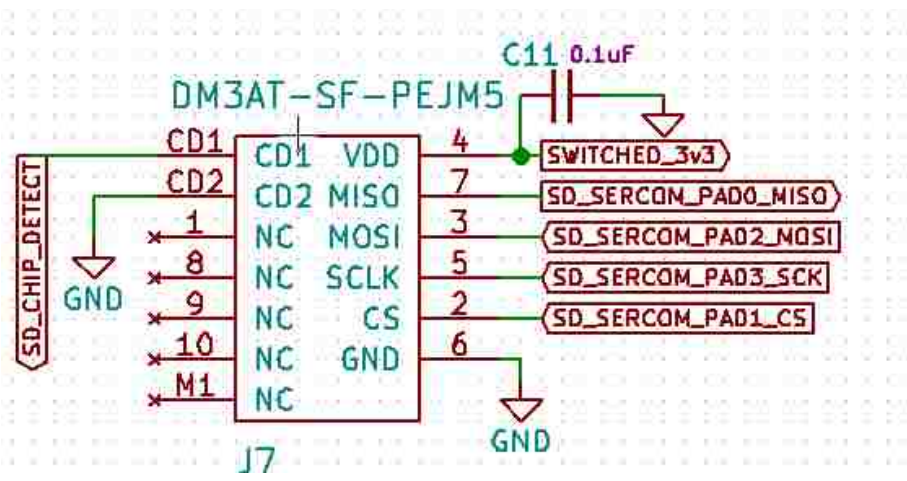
C11 0.1uF

DM3AT-SF-PEJM5

CD1 CD1 VDD 4 SWITCHED_3v3

CD2 CD2 MISO 7 SD_SERCOM_PAD0_MISO

1 NC MOSI 3 SD_SERCOM_PAD2_MOSI

8 NC SCLK 5 SD_SERCOM_PAD3_SCK

9 NC CS 2 SD_SERCOM_PAD1_CS

10 NC GND 6

M1 NC

SD_CHIP_DETECT

GND

GND

J7